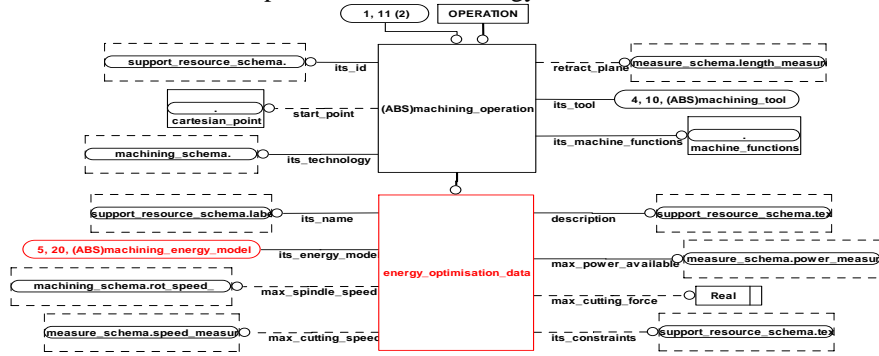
1, 11 (2)
OPERATION
support_resource_schema.
its_id
retract_plane
measure_schema.length_measur
.
cartesian_point
start_point
(ABS)machining_operation
its_tool
4, 10, (ABS)machining_tool
its_machine_functions
.
machine_functions
machining_schema.
its_technology
support_resource_schema.labe
its_name
description
support_resource_schema.tex
5, 20, (ABS)machining_energy_model
its_energy_model
energy_optimisation_data
max_power_available
measure_schema.power_measur
machining_schema.rot_speed_
max_spindle_speed
max_cutting_force
Real
measure_schema.speed_measur
max_cutting_speed
its_constraints
support_resource_schema.tex